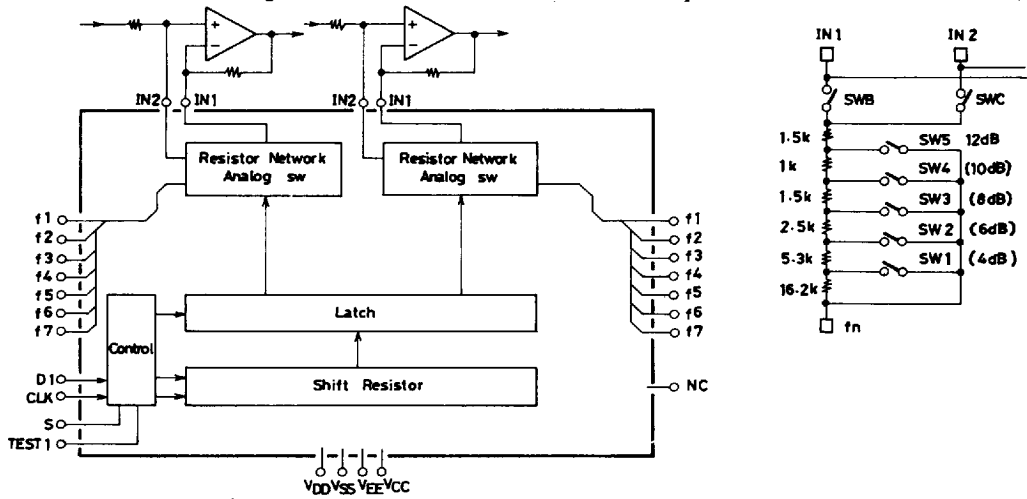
IN2 IN1
IN2 IN1
Resistor Network Analog sw
Resistor Network Analog sw
f1
f2
f3
f4
f5
f6
f7
f1
f2
f3
f4
f5
f6
f7
Latch
Control
Shift Resistor
D1
CLK
S
TEST1
NC
$V_{DD}$ $V_{SS}$ $V_{EE}$ $V_{CC}$

IN1
IN2
SWB
SWC
1.5k
SW5 12dB
1k
SW4 (10dB)
1.5k
SW3 (8dB)
2.5k
SW2 (6dB)
5.3k
SW1 (4dB)
16.2k
fn